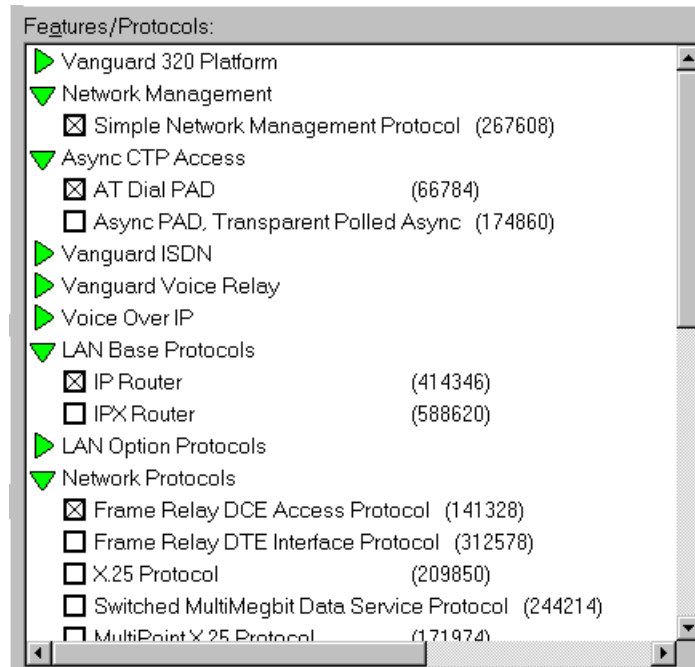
Features/Protocols:

Vanguard 320 Platform
Network Management
☒ Simple Network Management Protocol (267608)
Async CTP Access
☒ AT Dial PAD (66784)
☐ Async PAD, Transparent Polled Async (174860)
Vanguard ISDN
Vanguard Voice Relay
Voice Over IP
LAN Base Protocols
☒ IP Router (414346)
☐ IPX Router (588620)
LAN Option Protocols
Network Protocols
☒ Frame Relay DCE Access Protocol (141328)
☐ Frame Relay DTE Interface Protocol (312578)
☐ X.25 Protocol (209850)
☐ Switched MultiMegbit Data Service Protocol (244214)
☐ MultiPoint X.25 Protocol (171974)